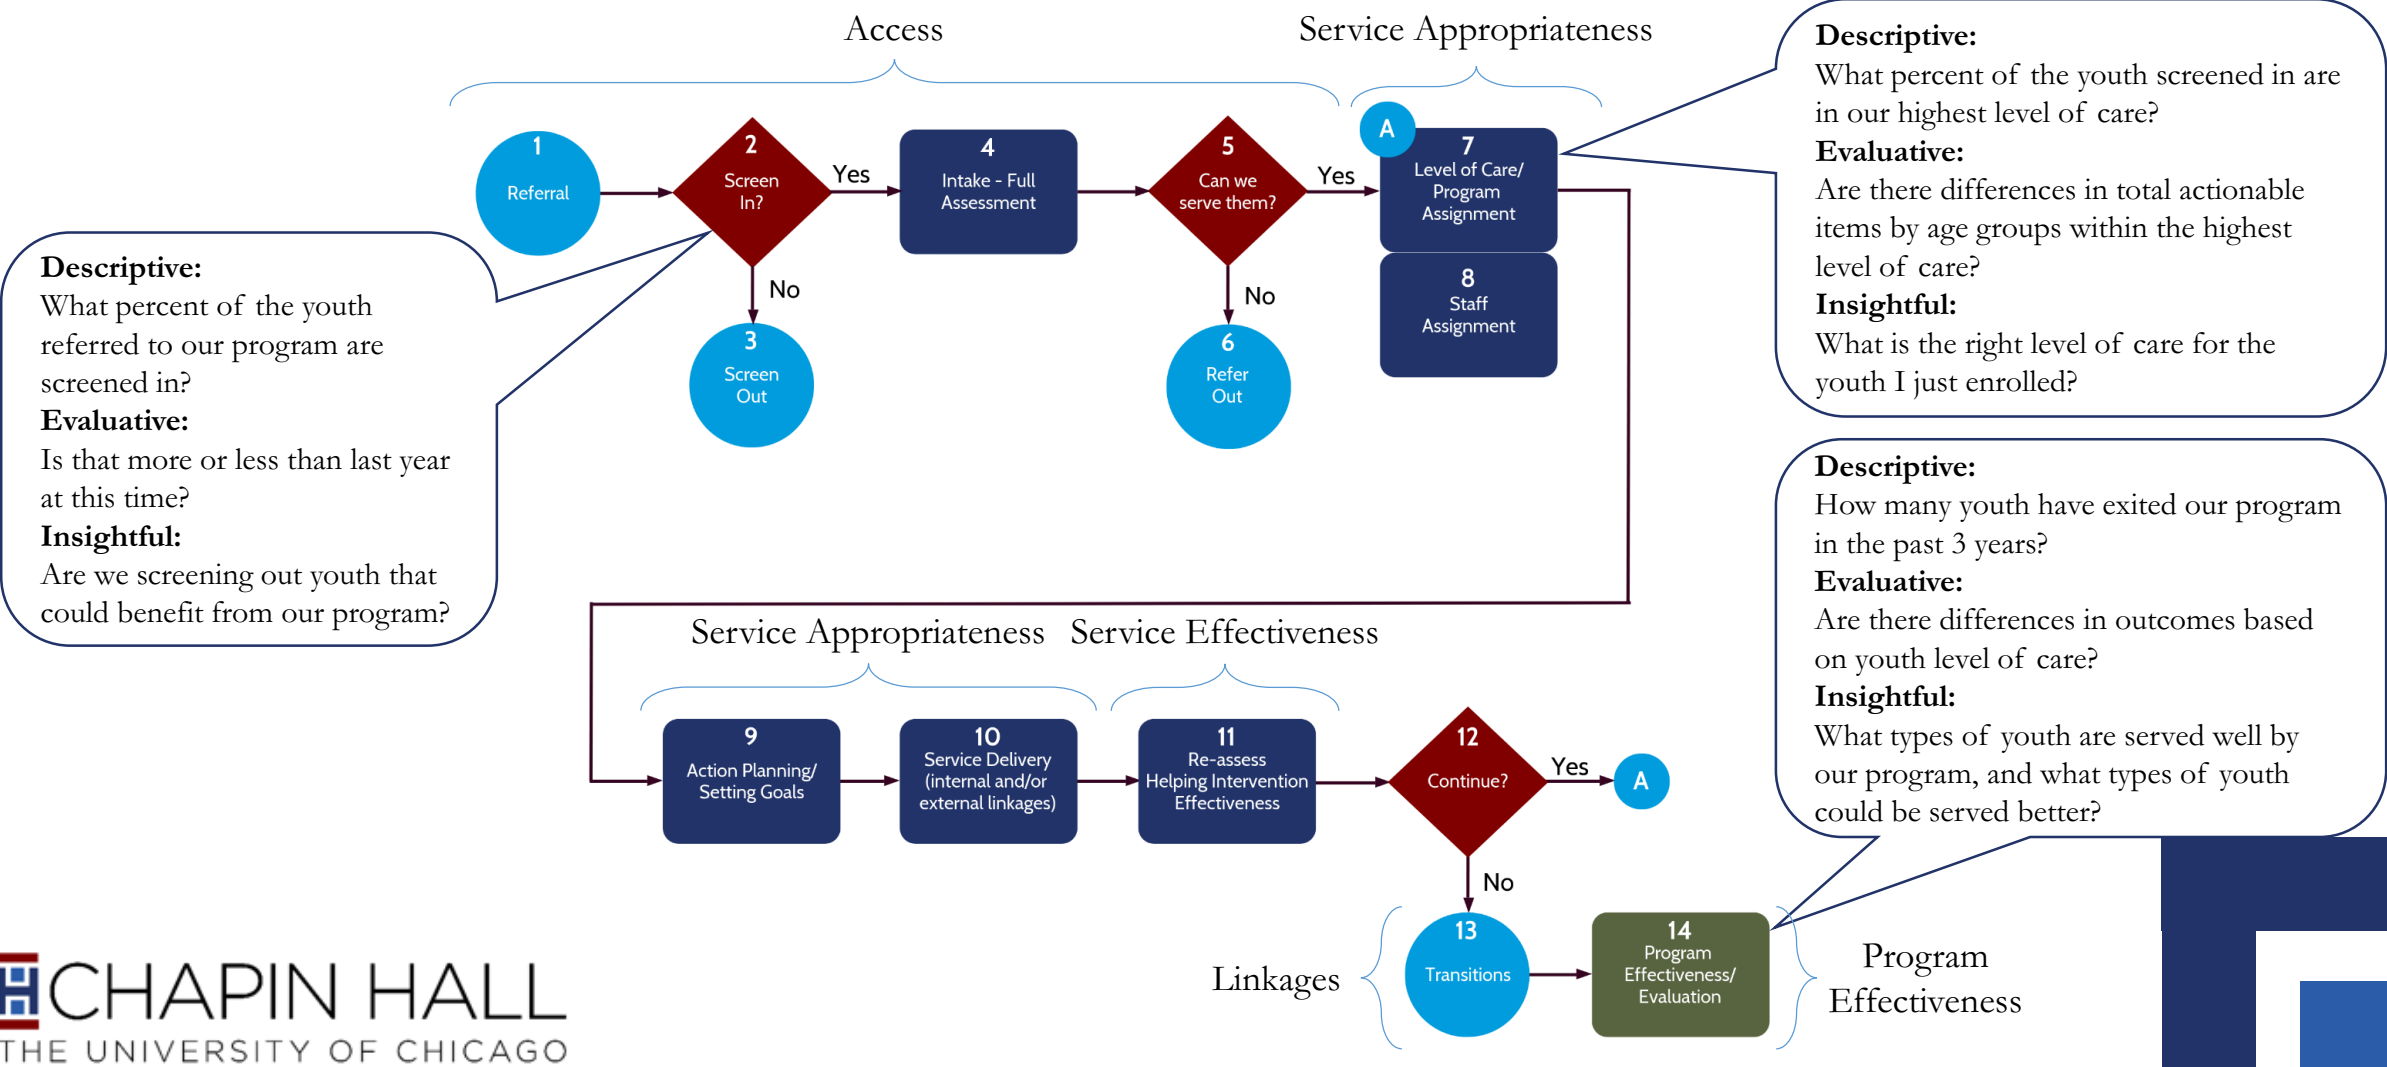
Access

Service Appropriateness

Descriptive:
What percent of the youth screened in are in our highest level of care?
Evaluative:
Are there differences in total actionable items by age groups within the highest level of care?
Insightful:
What is the right level of care for the youth I just enrolled?

1
Referral

2
Screen In?

Yes

4
Intake - Full Assessment

5
Can we serve them?

Yes

A

7
Level of Care/ Program Assignment

8
Staff Assignment

No

3
Screen Out

No

6
Refer Out

Descriptive:
What percent of the youth referred to our program are screened in?
Evaluative:
Is that more or less than last year at this time?
Insightful:
Are we screening out youth that could benefit from our program?

Descriptive:
How many youth have exited our program in the past 3 years?
Evaluative:
Are there differences in outcomes based on youth level of care?
Insightful:
What types of youth are served well by our program, and what types of youth could be served better?

Service Appropriateness

Service Effectiveness

9
Action Planning/ Setting Goals

10
Service Delivery (internal and/or external linkages)

11
Re-assess Helping Intervention Effectiveness

12
Continue?

Yes

A

No

Linkages

13
Transitions

14
Program Effectiveness/ Evaluation

Program Effectiveness

CHAPIN HALL
THE UNIVERSITY OF CHICAGO